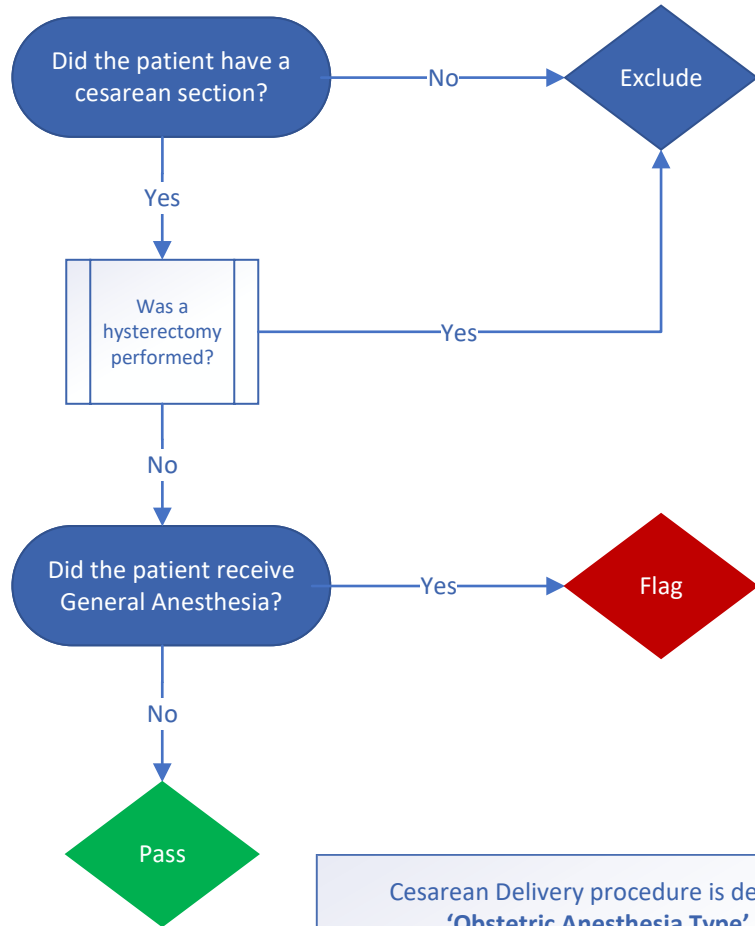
Did the patient have a cesarean section?

No

Exclude

Yes

Was a hysterectomy performed?

Yes

No

Did the patient receive General Anesthesia?

Yes

Flag

No

Pass

Cesarean Delivery procedure is de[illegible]
'Obstetric Anesthesia Type' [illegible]